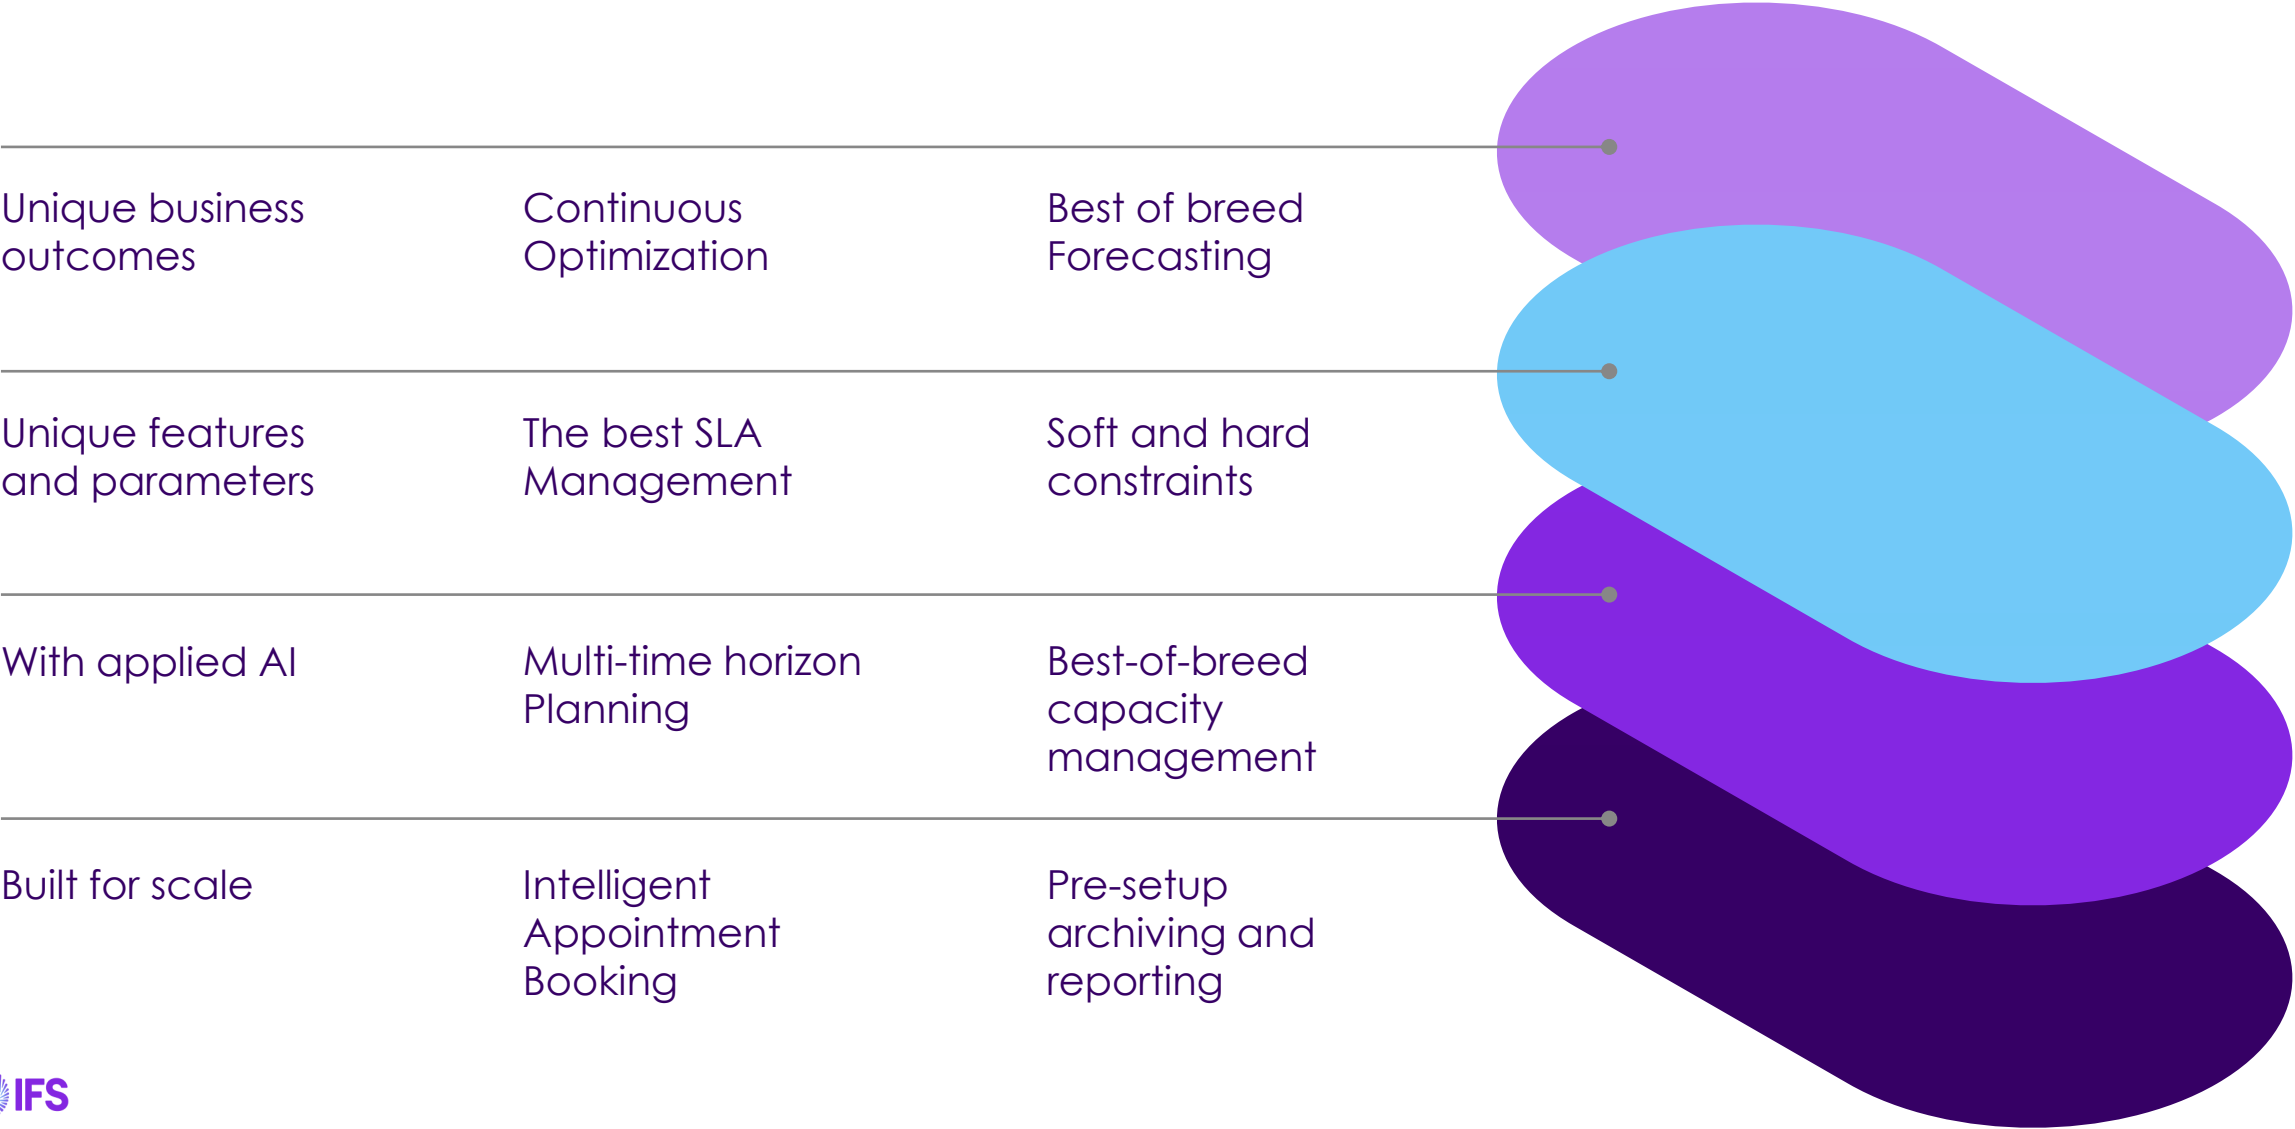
| | | |
|---|---|---|
| Unique business outcomes | Continuous Optimization | Best of breed Forecasting |
| Unique features and parameters | The best SLA Management | Soft and hard constraints |
| With applied AI | Multi-time horizon Planning | Best-of-breed capacity management |
| Built for scale | Intelligent Appointment Booking | Pre-setup archiving and reporting |

IFS